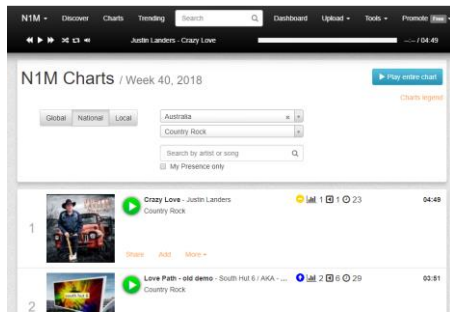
N1M ▾ Discover Charts Trending Search Dashboard Upload ▾ Tools ▾ Promote Free ▾

Justin Landers - Crazy Love --:-- / 04:49

N1M Charts / Week 40, 2018

Play entire chart

Charts legend

Global National Local

Australia

Country Rock

Search by artist or song

My Presence only

1

Crazy Love - Justin Landers

Country Rock

1 1 23

04:49

Share Add More ▾

2

Love Path - old demo - South Hut 6 / AKA - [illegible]

Country Rock

2 6 29

03:51